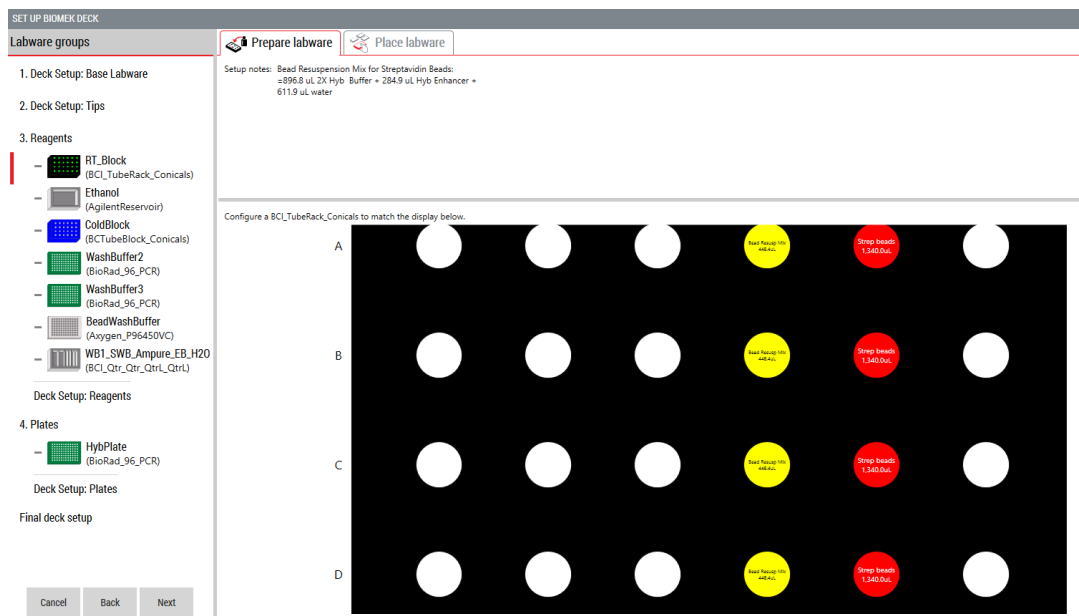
SET UP BIOMEK DECK

Labware groups

1. Deck Setup: Base Labware

2. Deck Setup: Tips

3. Reagents

RT_Block
(BCI_TubeRack_Conicals)

Ethanol
(AgilentReservoir)

ColdBlock
(BCTubeBlock_Conicals)

WashBuffer2
(BioRad_96_PCR)

WashBuffer3
(BioRad_96_PCR)

BeadWashBuffer
(Axygen_P96450VC)

WB1_SWB_Ampure_EB_H20
(BCI_Qtr_Qtr_QtrL_QtrL)

Deck Setup: Reagents

4. Plates

HybPlate
(BioRad_96_PCR)

Deck Setup: Plates

Final deck setup

Cancel Back Next

Prepare labware Place labware

Setup notes: Bead Resuspension Mix for Streptavidin Beads:
=896.8 uL 2X Hyb Buffer + 284.9 uL Hyb Enhancer +
611.9 uL water

Configure a BCI_TubeRack_Conicals to match the display below.

A
Bead Resusp Mix
448.4uL
Strep beads
1,340.0uL

B
Bead Resusp Mix
448.4uL
Strep beads
1,340.0uL

C
Bead Resusp Mix
448.4uL
Strep beads
1,340.0uL

D
Bead Resusp Mix
448.4uL
Strep beads
1,340.0uL